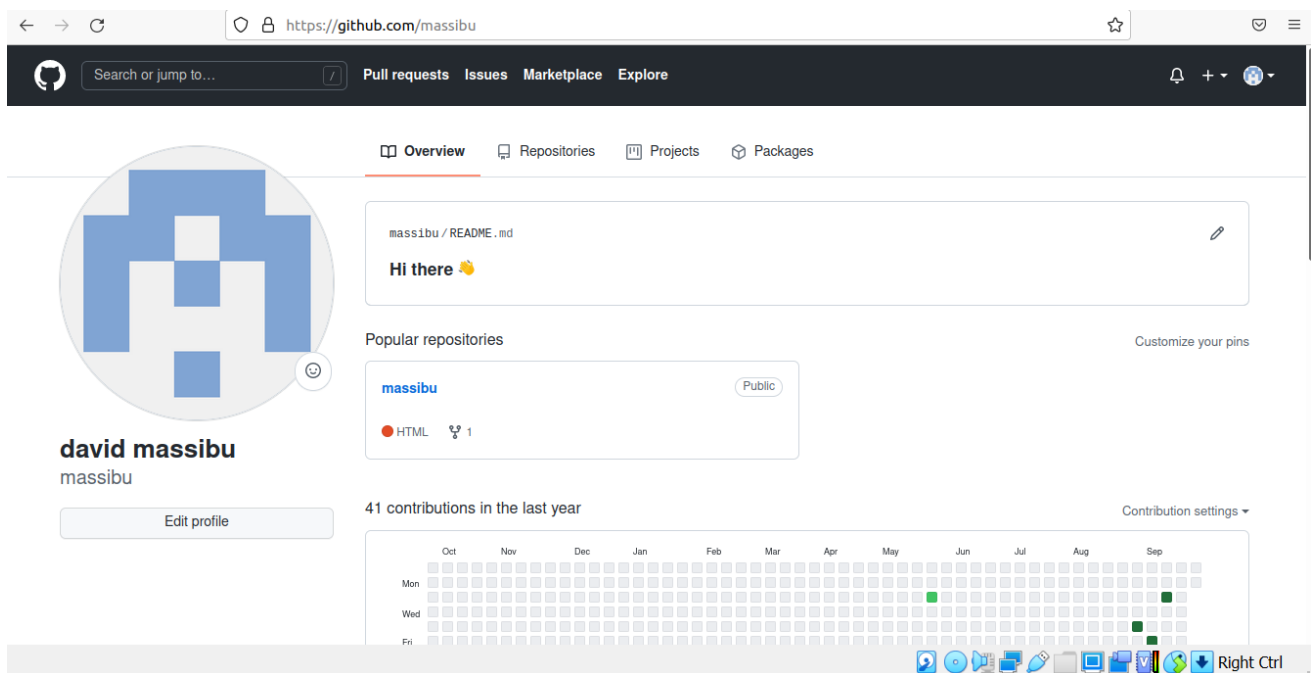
https://github.com/massibu

Search or jump to... /
Pull requests Issues Marketplace Explore

Overview Repositories Projects Packages

massibu / README.md

Hi there 👋

david massibu
massibu

Edit profile

Popular repositories
Customize your pins

massibu
Public
HTML 1

41 contributions in the last year
Contribution settings

Oct Nov Dec Jan Feb Mar Apr May Jun Jul Aug Sep
Mon
Wed
Fri

Right Ctrl